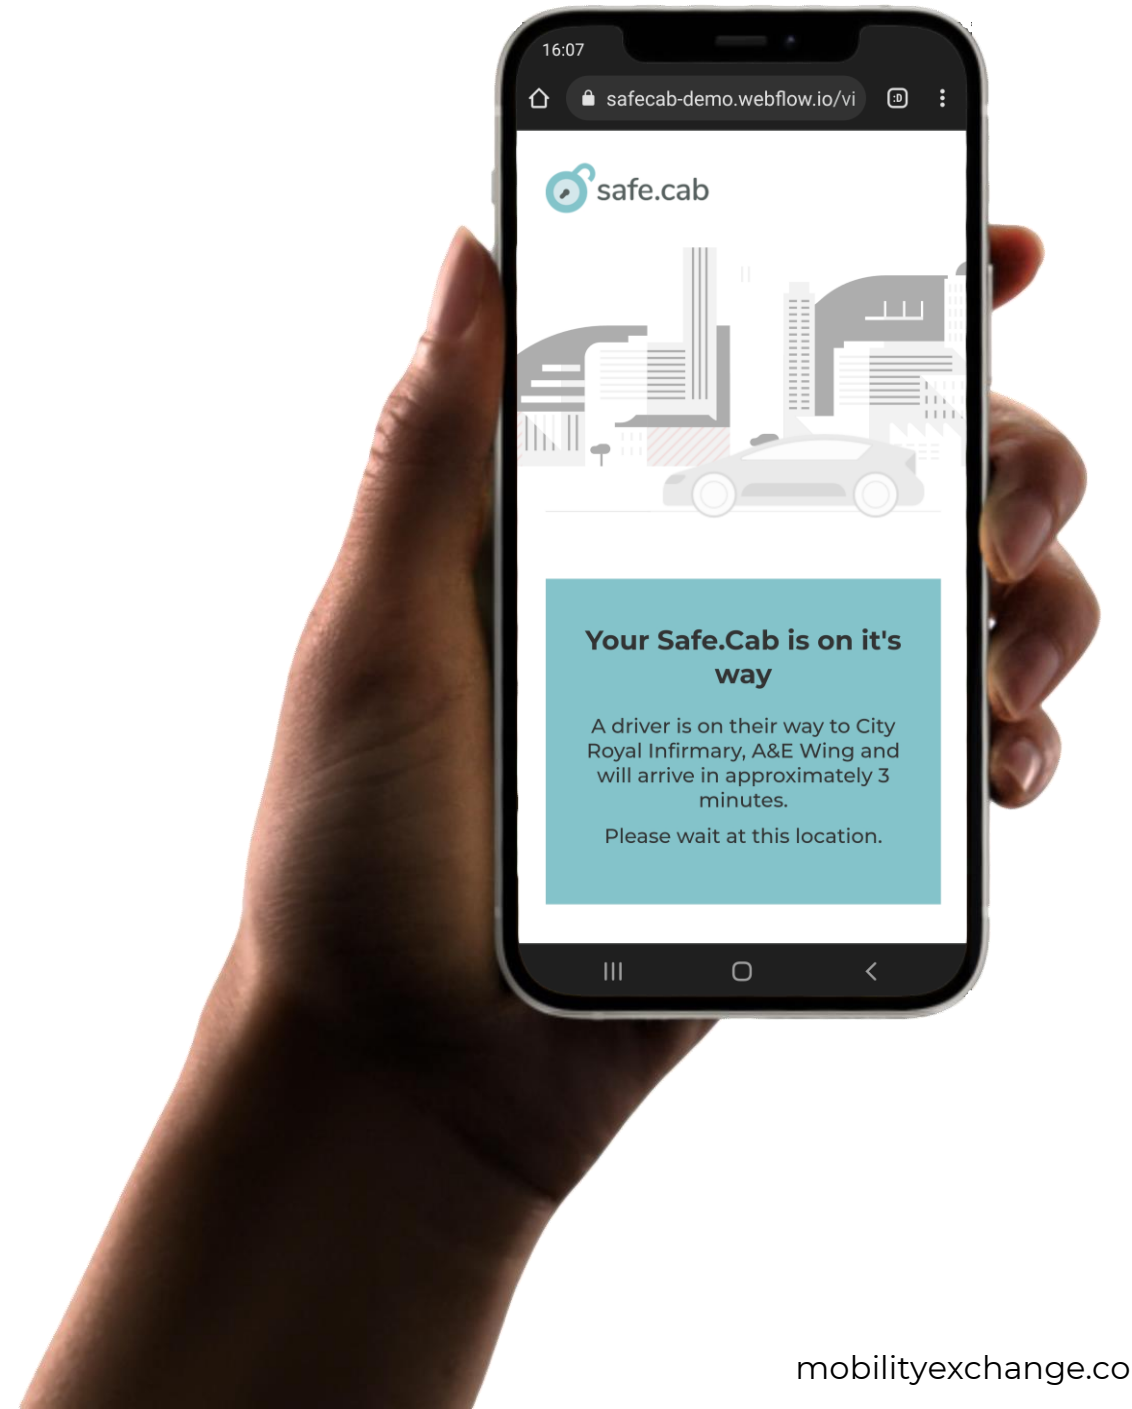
16:07

safecab-demo.webflow.io/vi

:D

safe.cab

Your Safe.Cab is on it's way

A driver is on their way to City Royal Infirmary, A&E Wing and will arrive in approximately 3 minutes.

Please wait at this location.

mobilityexchange.co